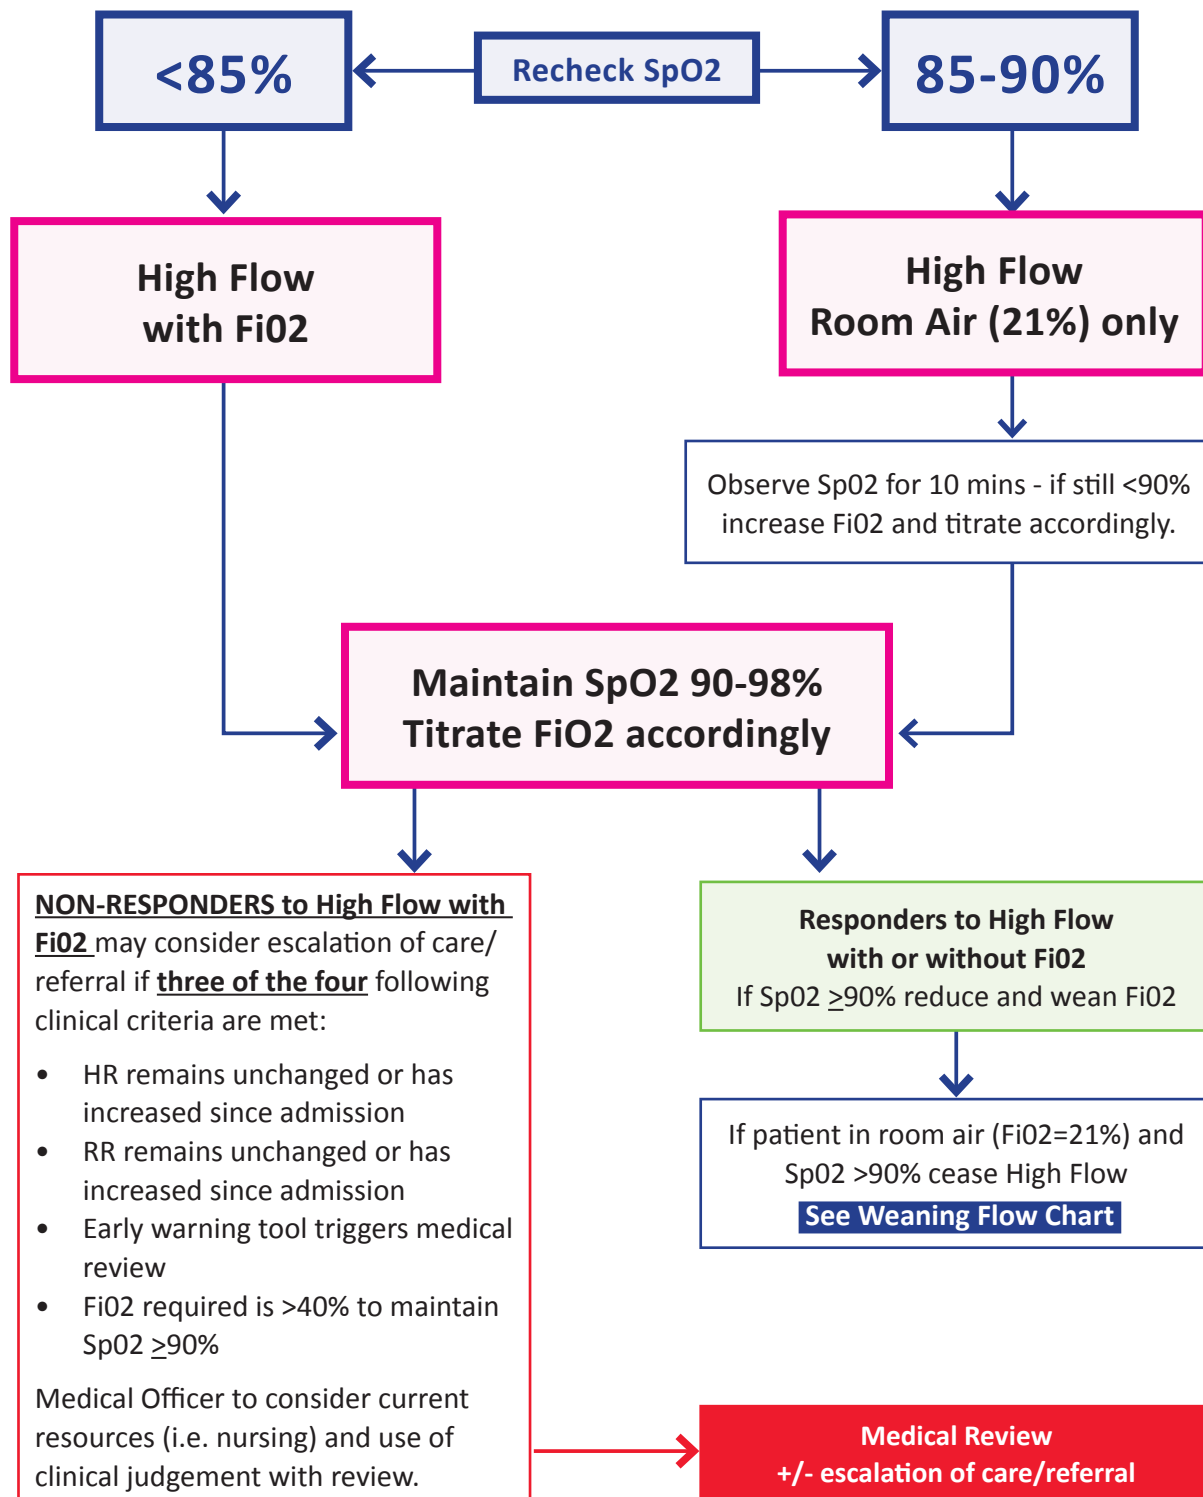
Recheck SpO2

<85%

85-90%

High Flow with Fi02

High Flow Room Air (21%) only

Observe Sp02 for 10 mins - if still <90% increase Fi02 and titrate accordingly.

Maintain SpO2 90-98% Titrate FiO2 accordingly

NON-RESPONDERS to High Flow with Fi02 may consider escalation of care/ referral if three of the four following clinical criteria are met:

- HR remains unchanged or has increased since admission
- RR remains unchanged or has increased since admission
- Early warning tool triggers medical review
- Fi02 required is >40% to maintain Sp02 $\geq$90%

Medical Officer to consider current resources (i.e. nursing) and use of clinical judgement with review.

Responders to High Flow with or without Fi02
If Sp02 $\geq$90% reduce and wean Fi02

If patient in room air (Fi02=21%) and Sp02 >90% cease High Flow
See Weaning Flow Chart

Medical Review
+/- escalation of care/referral